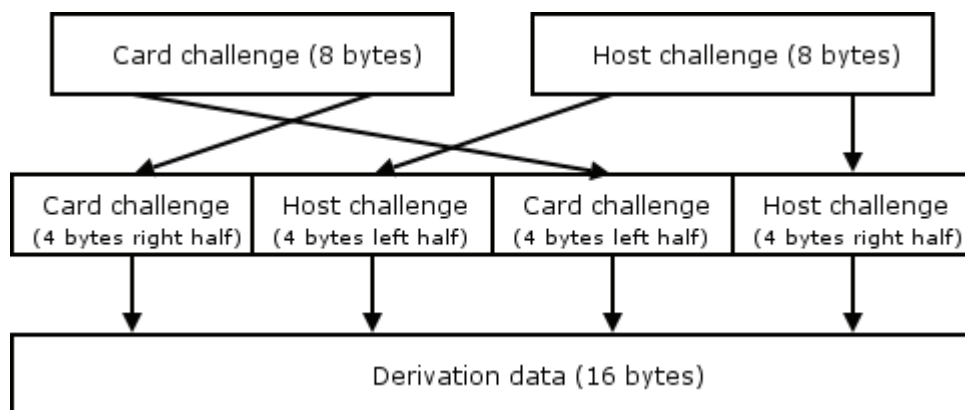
Card challenge (8 bytes)

Host challenge (8 bytes)

| Card challenge (4 bytes right half) | Host challenge (4 bytes left half) | Card challenge (4 bytes left half) | Host challenge (4 bytes right half) |
|---|---|---|---|

Derivation data (16 bytes)